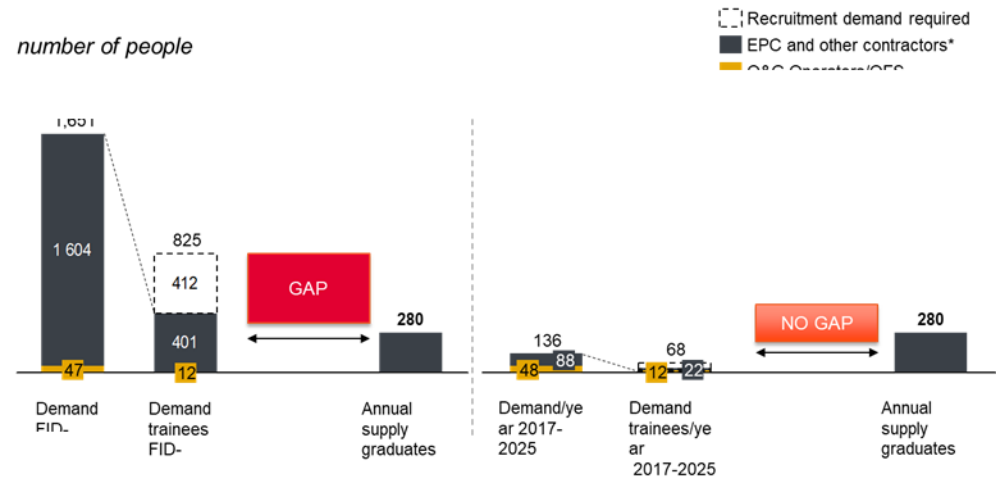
number of people

Recruitment demand required
EPC and other contractors*
O&G Operators/OFS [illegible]

1,651
1 604
47
Demand FID-

825
412
401
12
Demand trainees FID-

GAP

280
Annual supply graduates

136
48
88
Demand/year 2017-2025

68
12
22
Demand trainees/year 2017-2025

NO GAP

280
Annual supply graduates